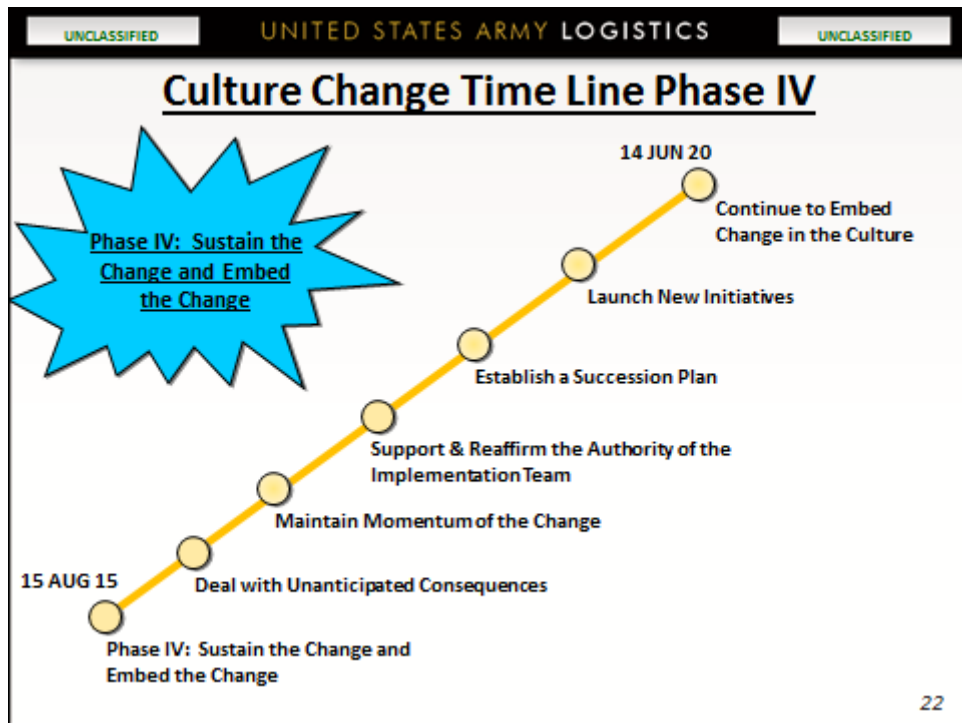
UNCLASSIFIED UNITED STATES ARMY LOGISTICS UNCLASSIFIED

Culture Change Time Line Phase IV

Phase IV: Sustain the Change and Embed the Change

14 JUN 20

Continue to Embed Change in the Culture

Launch New Initiatives

Establish a Succession Plan

Support & Reaffirm the Authority of the Implementation Team

Maintain Momentum of the Change

15 AUG 15

Deal with Unanticipated Consequences

Phase IV: Sustain the Change and Embed the Change

22